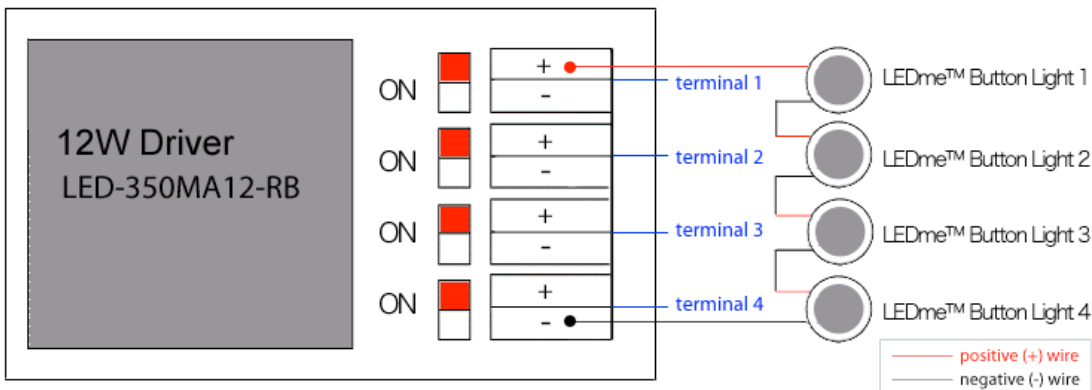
12W Driver
LED-350MA12-RB

ON
+
-
terminal 1

ON
+
-
terminal 2

ON
+
-
terminal 3

ON
+
-
terminal 4

LEDme™ Button Light 1
LEDme™ Button Light 2
LEDme™ Button Light 3
LEDme™ Button Light 4

positive (+) wire
negative (-) wire